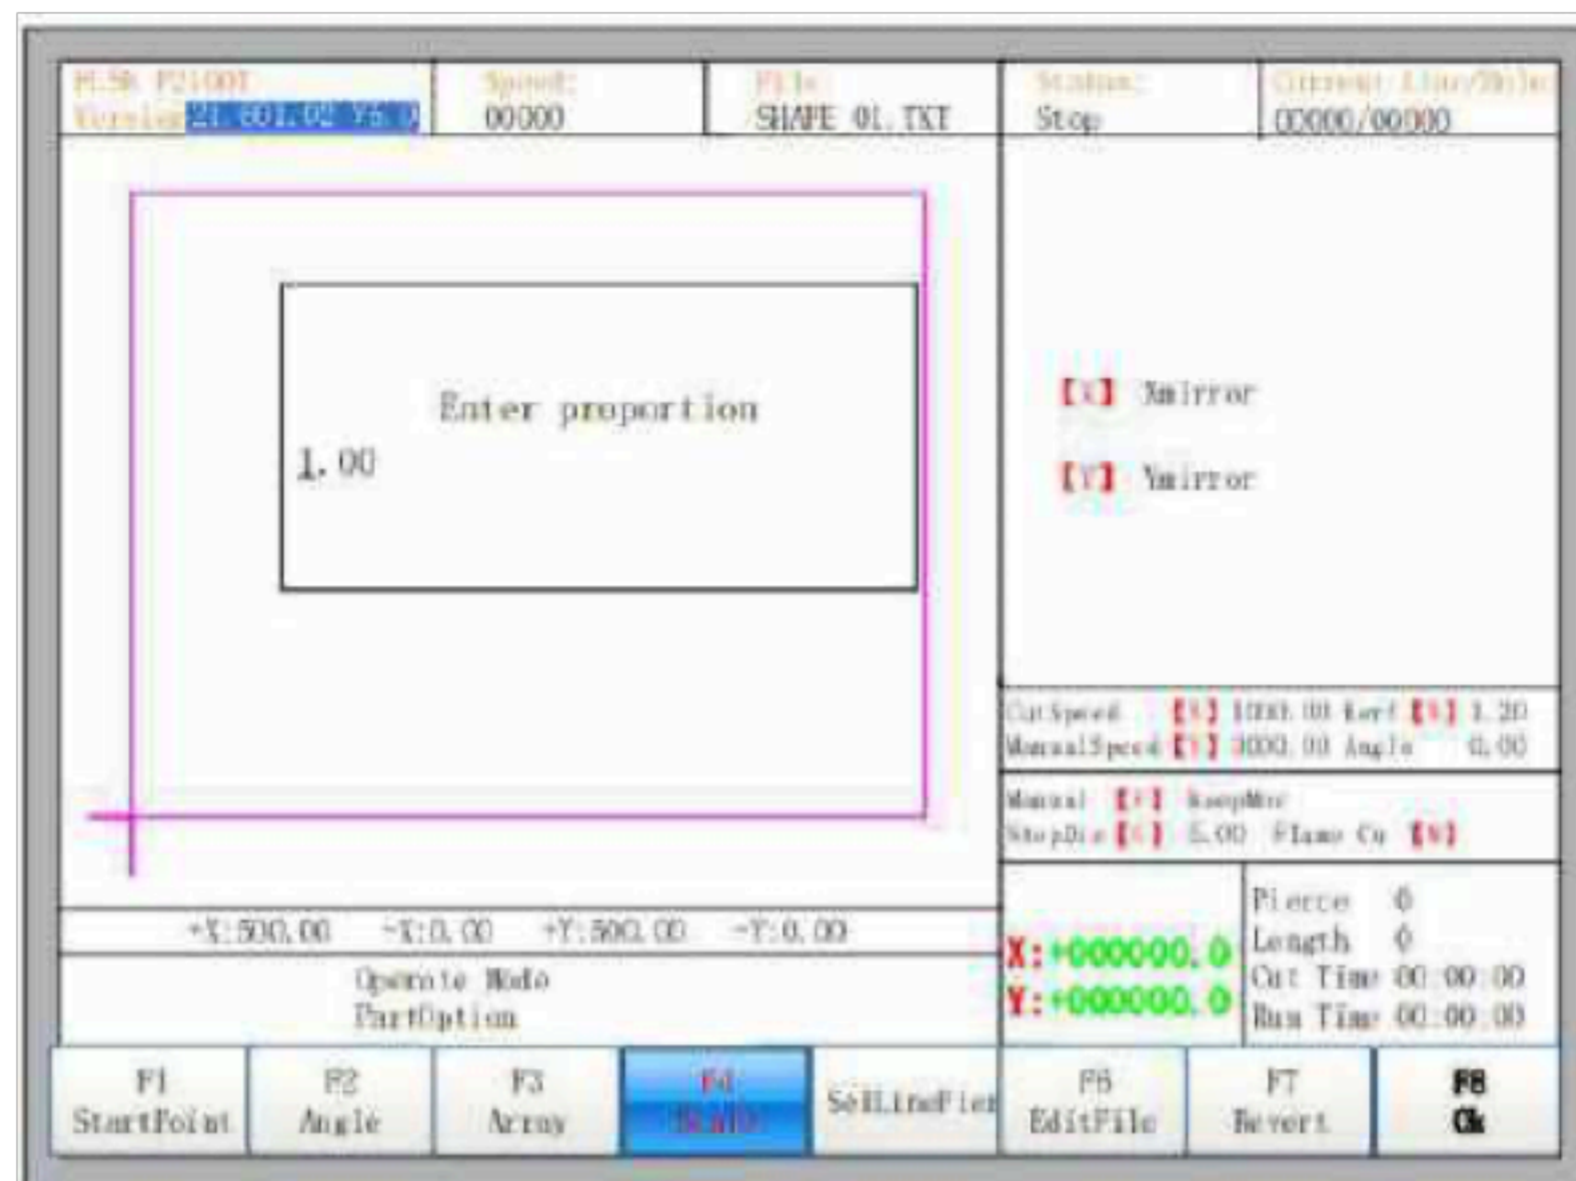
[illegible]
Version 21.601.02 Y5.0

Speed:
00000

File
SHAPE 01.TXT

Status:
Stop

Current Line/Hole
00000/00000

Enter proportion
1.00

【X】 Xmirror

【Y】 Ymirror

CutSpeed 【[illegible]】 1000.00 Kerf 【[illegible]】 1.20
ManualSpeed 【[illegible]】 3000.00 Angle 0.00

Manual 【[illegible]】 KeepMov
StepDis 【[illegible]】 5.00 Flame Cu 【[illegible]】

+X:500.00 -X:0.00 +Y:500.00 -Y:0.00

Operate Mode
PartOption

X:+000000.0
Y:+000000.0

Pierce 0
Length 0
Cut Time 00:00:00
Run Time 00:00:00

F1
StartPoint

F2
Angle

F3
Array

F4
Scale

SelLineFile

F6
EditFile

F7
Revert

F8
Ok